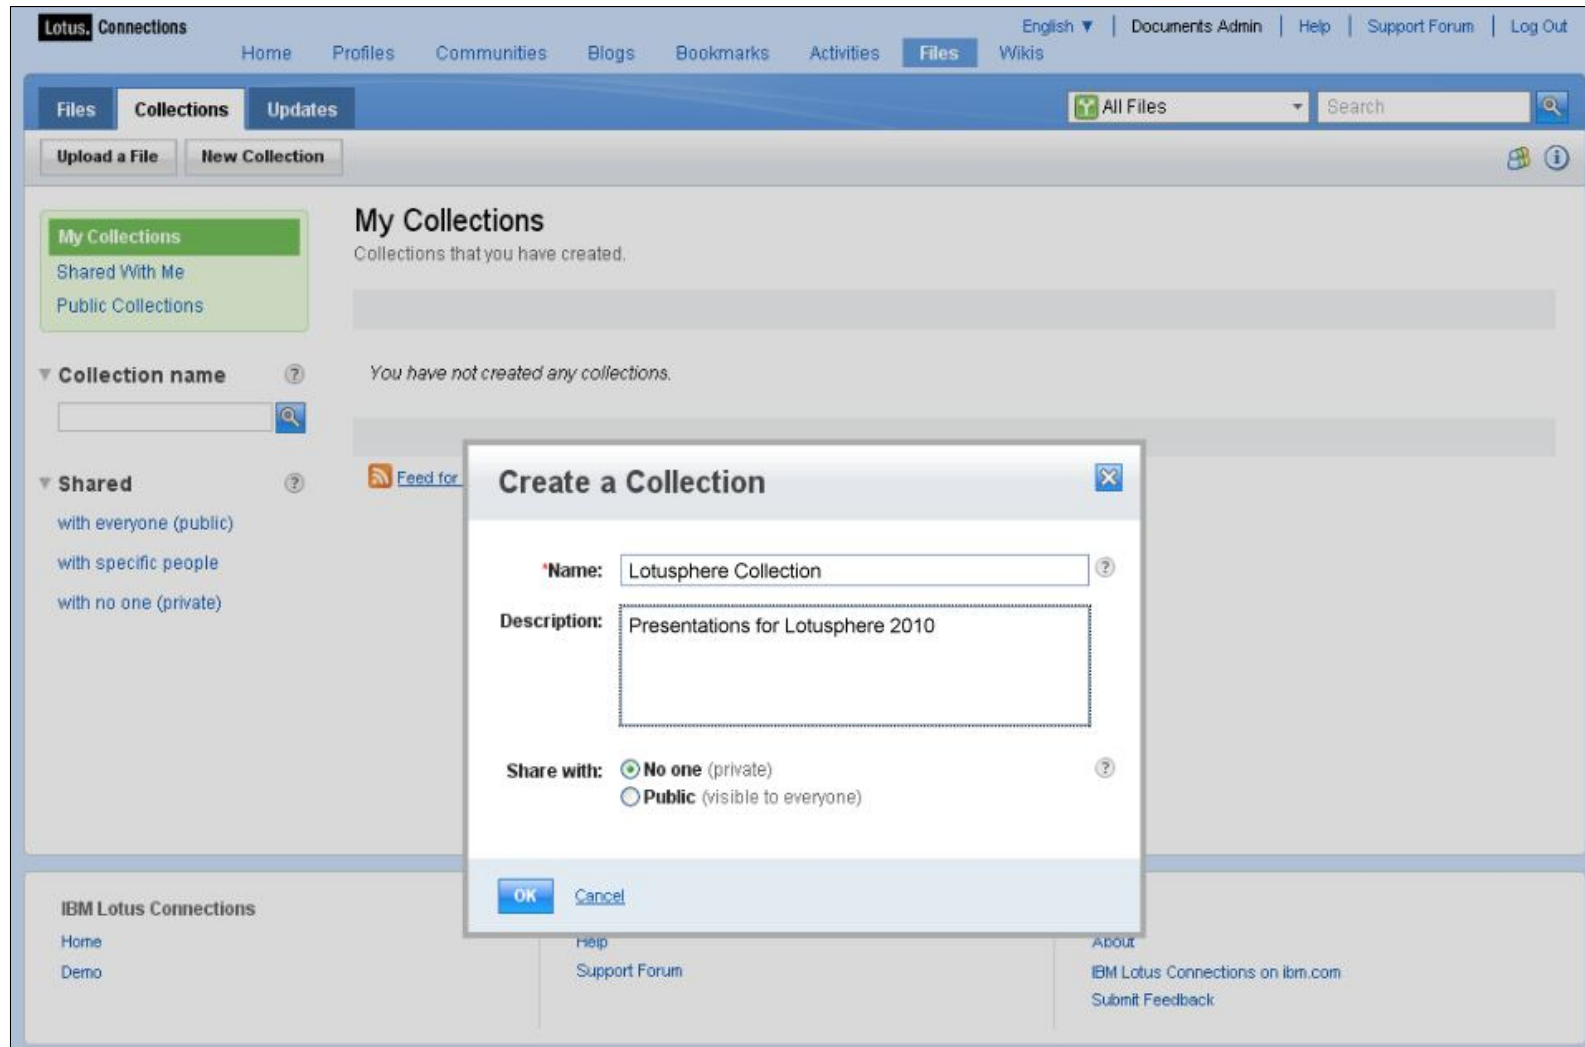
Lotus. Connections

English ▼ | Documents Admin | Help | Support Forum | Log Out

Home Profiles Communities Blogs Bookmarks Activities Files Wikis

Files Collections Updates

All Files

Search

Upload a File New Collection

My Collections
Shared With Me
Public Collections

Collection name

Shared
with everyone (public)
with specific people
with no one (private)

My Collections
Collections that you have created.

You have not created any collections.

Feed for

Create a Collection

*Name: Lotusphere Collection

Description: Presentations for Lotusphere 2010

Share with: No one (private)
Public (visible to everyone)

OK Cancel

IBM Lotus Connections
Home
Demo

Help
Support Forum

About
IBM Lotus Connections on ibm.com
Submit Feedback